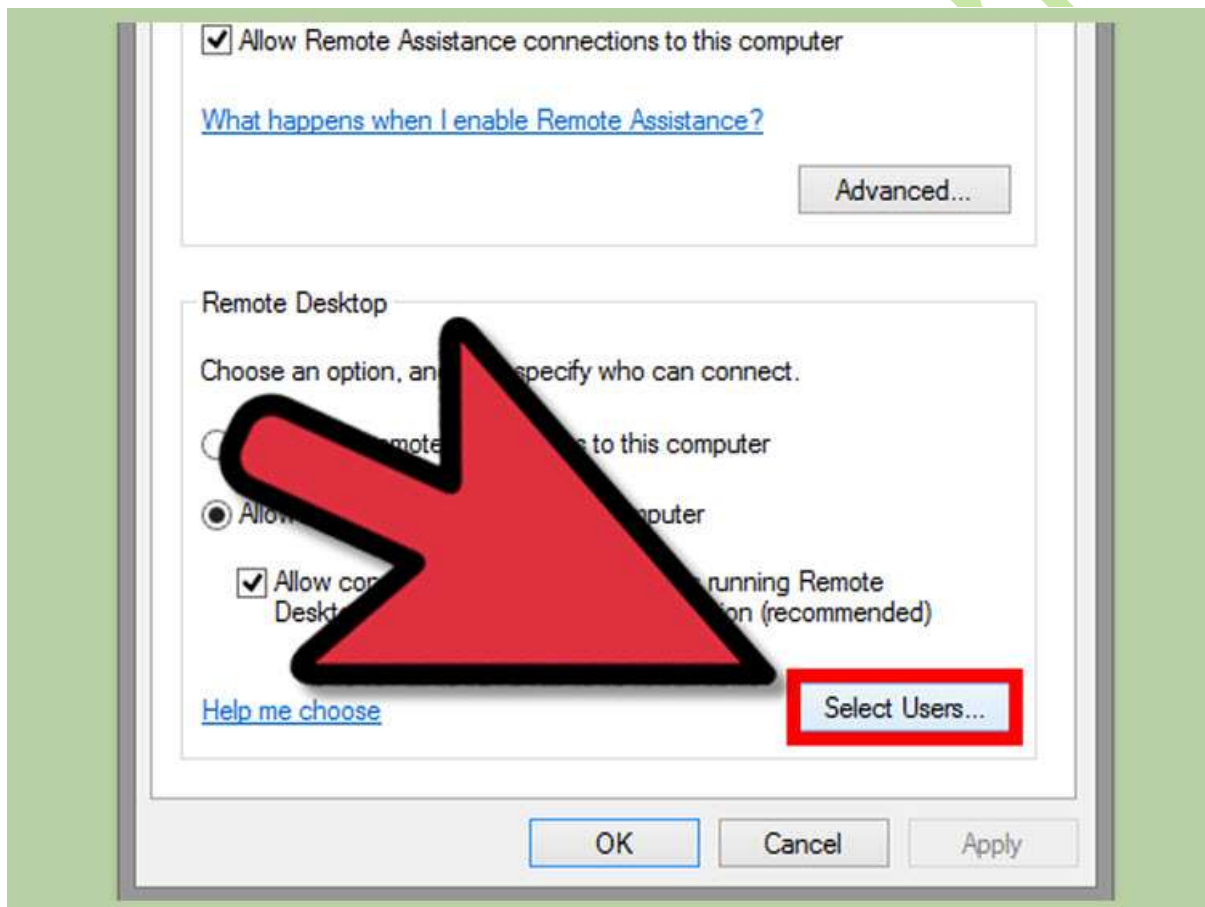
Allow Remote Assistance connections to this computer

What happens when I enable Remote Assistance?

Advanced...

Remote Desktop

Choose an option, an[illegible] specify who can connect.

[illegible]mote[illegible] to this computer

Allo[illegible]puter

Allow co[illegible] running Remote Deskt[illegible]on (recommended)

Help me choose

Select Users...

OK

Cancel

Apply